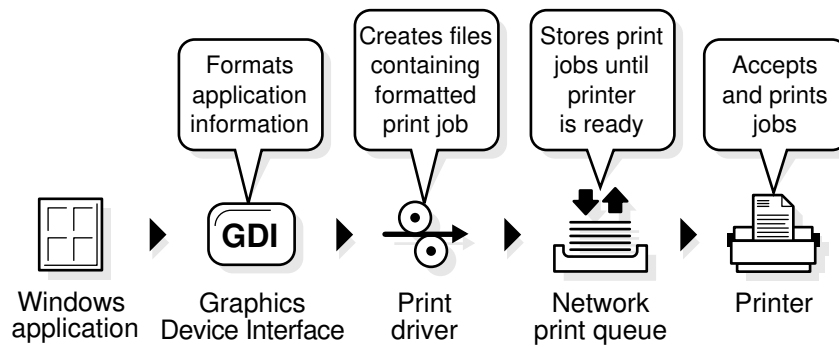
Formats application information

Creates files containing formatted print job

Stores print jobs until printer is ready

Accepts and prints jobs

GDI

Windows application

Graphics Device Interface

Print driver

Network print queue

Printer